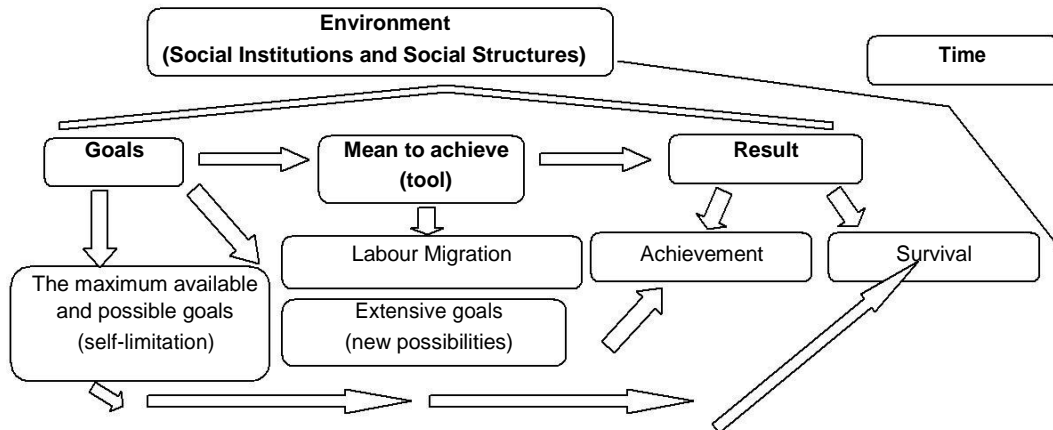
Environment
(Social Institutions and Social Structures)

Time

Goals

Mean to achieve
(tool)

Result

Labour Migration

Achievement

Survival

The maximum available and possible goals
(self-limitation)

Extensive goals
(new possibilities)